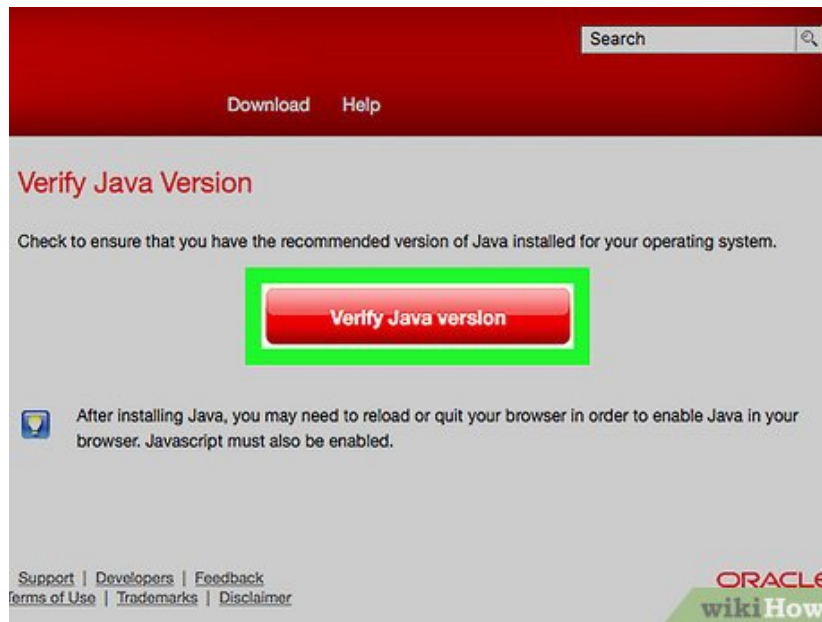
Search

Download Help

Verify Java Version

Check to ensure that you have the recommended version of Java installed for your operating system.

Verify Java version

After installing Java, you may need to reload or quit your browser in order to enable Java in your browser. Javascript must also be enabled.

Support | Developers | Feedback
erms of Use | Trademarks | Disclaimer

ORACLE

wikiHow